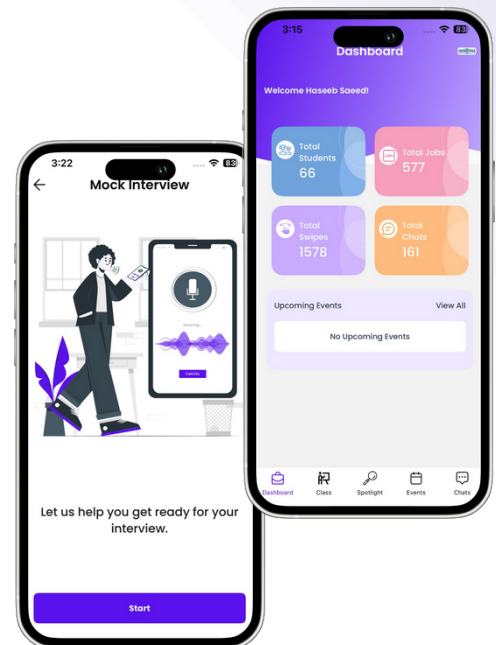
3:22

Mock Interview

Hearing...

CANCEL

Let us help you get ready for your interview.

Start

3:15

Dashboard

Welcome Haseeb Saeed!

Total Students
66

Total Jobs
577

Total Swipes
1578

Total Chats
161

Upcoming Events
View All

No Upcoming Events

Dashboard
Class
Spotlight
Events
Chats